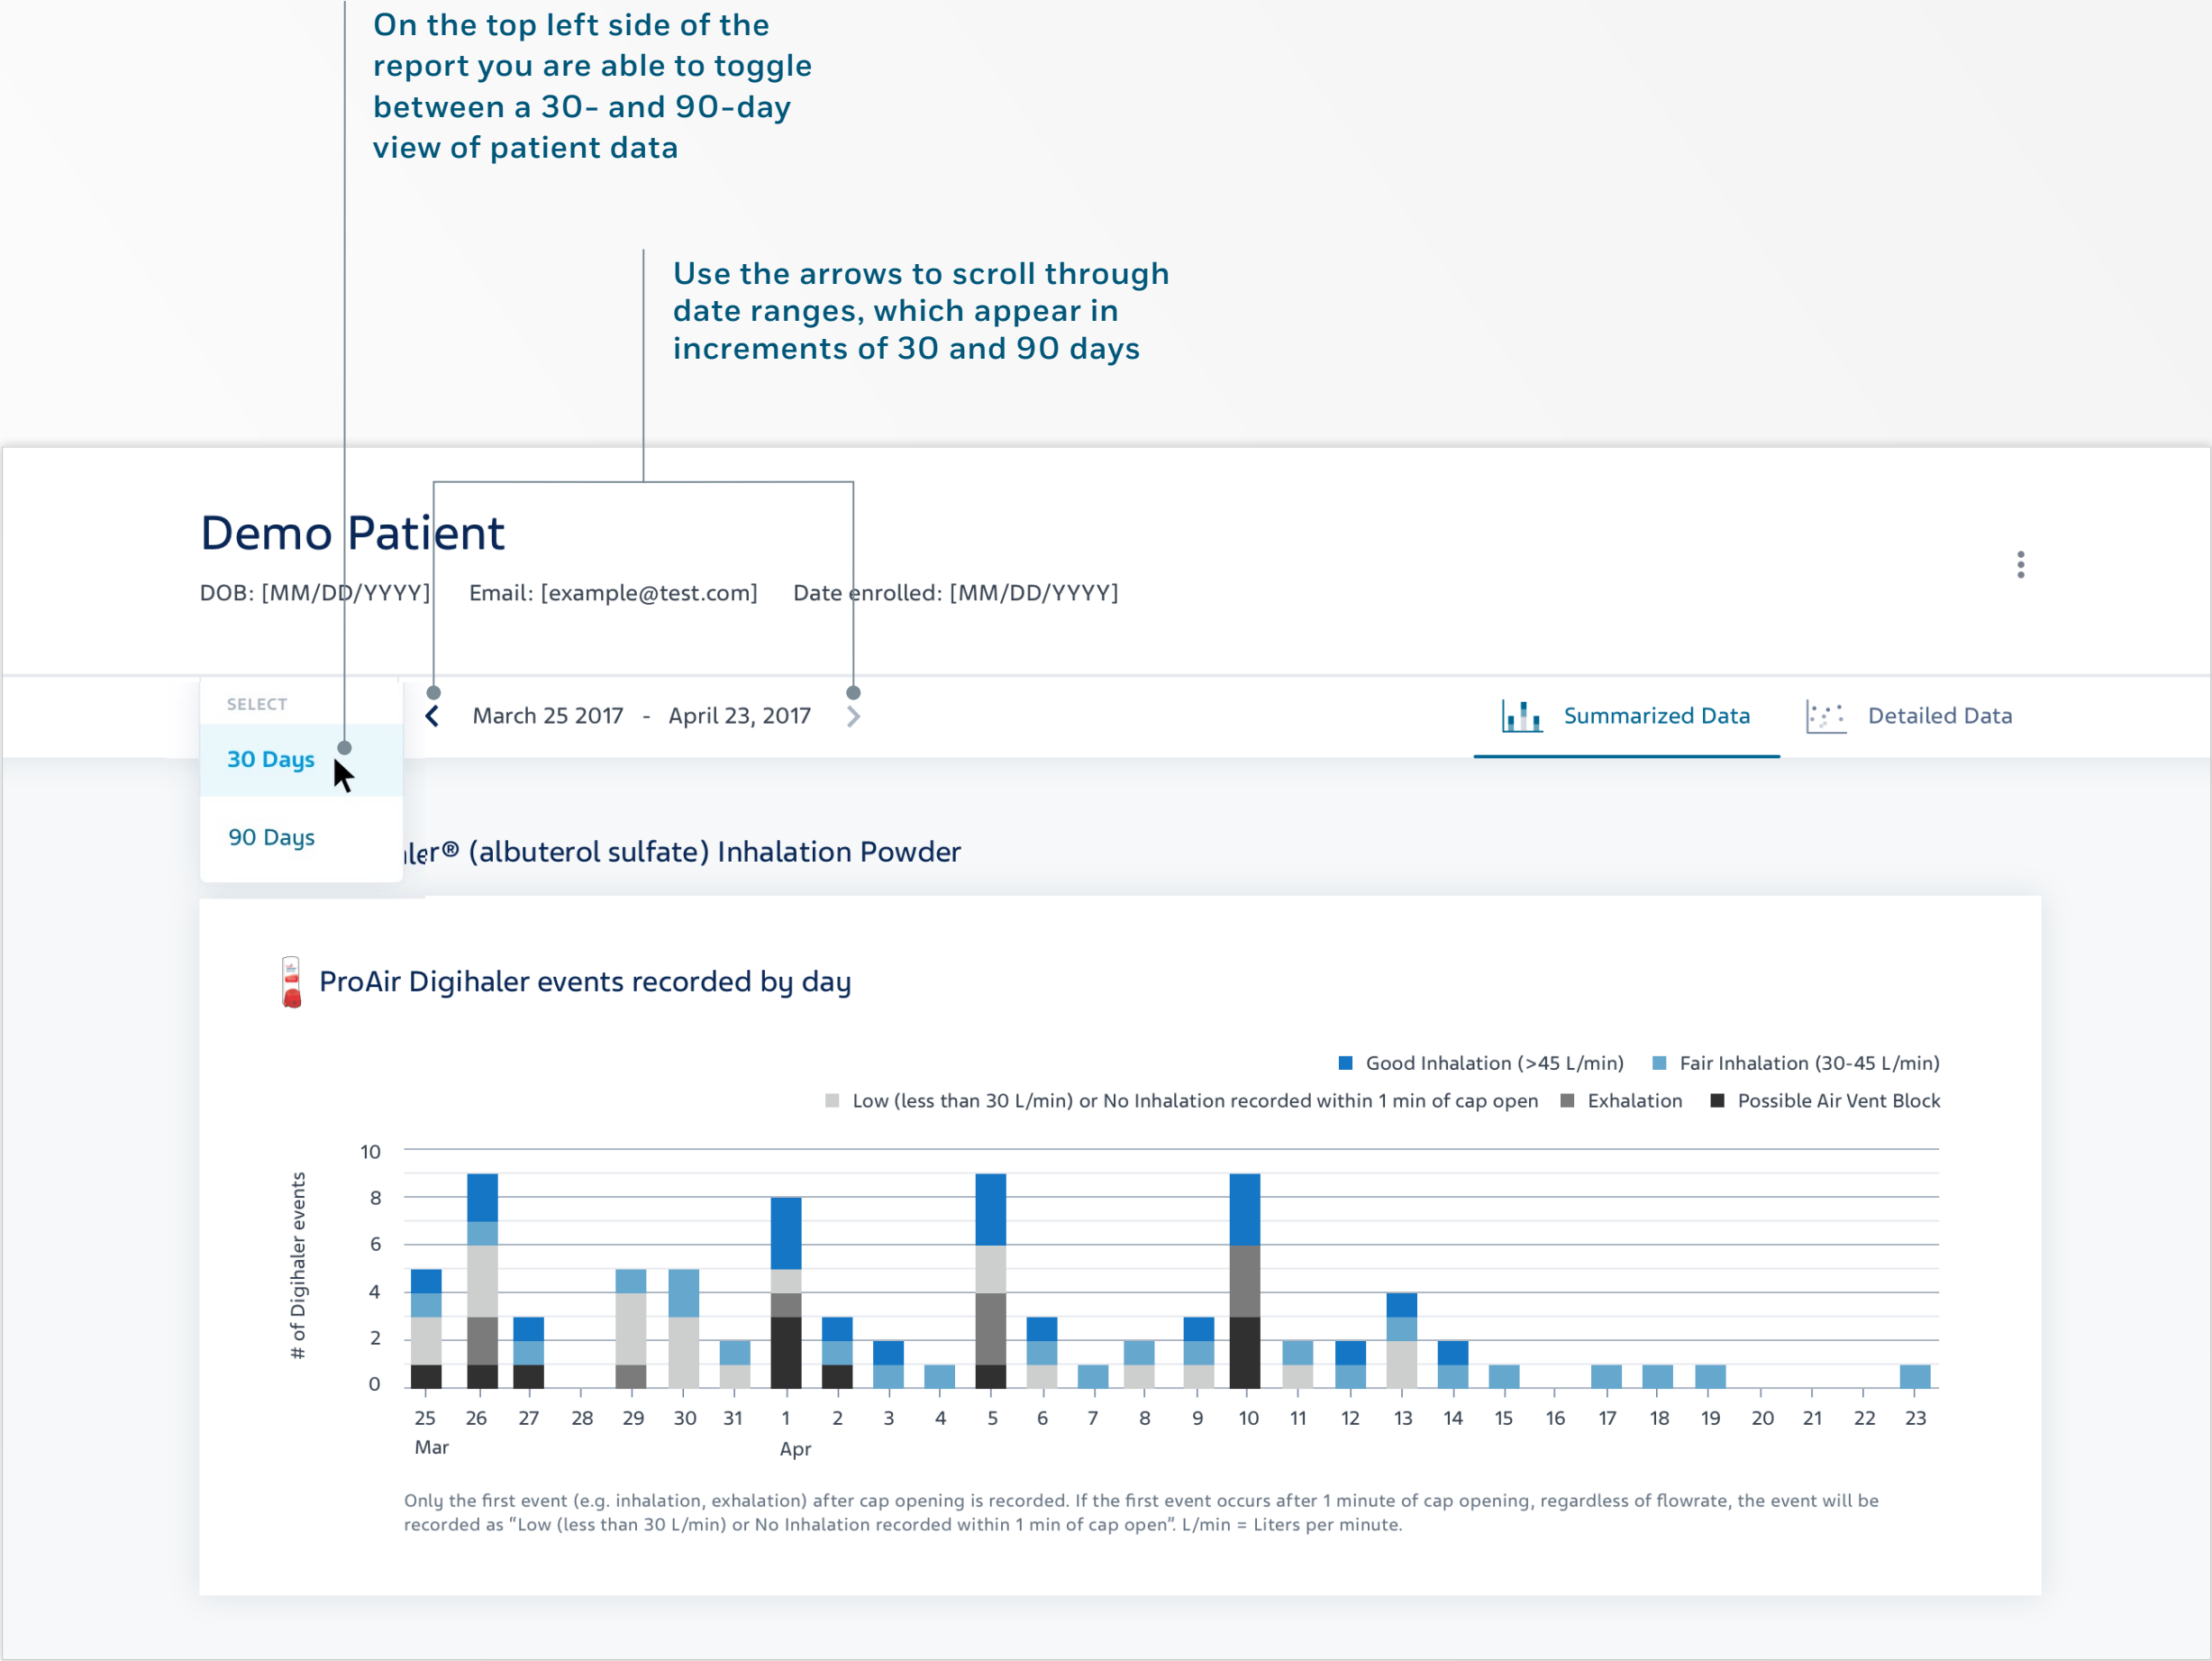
On the top left side of the report you are able to toggle between a 30- and 90-day view of patient data

Use the arrows to scroll through date ranges, which appear in increments of 30 and 90 days

Demo Patient

DOB: [MM/DD/YYYY] Email: [example@test.com] Date enrolled: [MM/DD/YYYY]

SELECT
30 Days
90 Days

March 25 2017 - April 23, 2017

Summarized Data Detailed Data

ler® (albuterol sulfate) Inhalation Powder

ProAir Digihaler events recorded by day

Good Inhalation (>45 L/min) Fair Inhalation (30-45 L/min)
Low (less than 30 L/min) or No Inhalation recorded within 1 min of cap open Exhalation Possible Air Vent Block

# of Digihaler events

10
8
6
4
2
0

25 Mar 26 27 28 29 30 31 1 Apr 2 3 4 5 6 7 8 9 10 11 12 13 14 15 16 17 18 19 20 21 22 23

Only the first event (e.g. inhalation, exhalation) after cap opening is recorded. If the first event occurs after 1 minute of cap opening, regardless of flowrate, the event will be recorded as "Low (less than 30 L/min) or No Inhalation recorded within 1 min of cap open". L/min = Liters per minute.